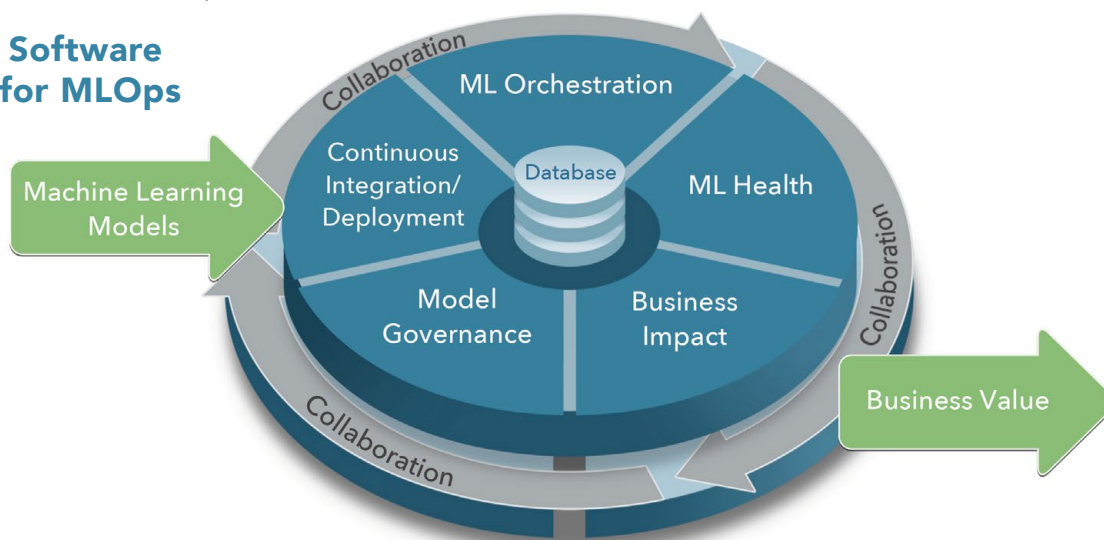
Software for MLOps

Machine Learning Models

Collaboration

ML Orchestration

Continuous Integration/ Deployment

Database

ML Health

Model Governance

Business Impact

Collaboration

Collaboration

Business Value